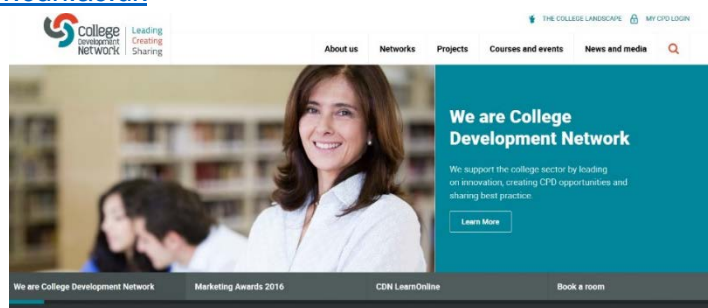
College Development Network

Leading
Creating
Sharing

THE COLLEGE LANDSCAPE MY CPD LOGIN

About us Networks Projects Courses and events News and media

We are College Development Network

We support the college sector by leading on innovation, creating CPD opportunities and sharing best practice

Learn More

We are College Development Network Marketing Awards 2016 CDN LearnOnline Book a room